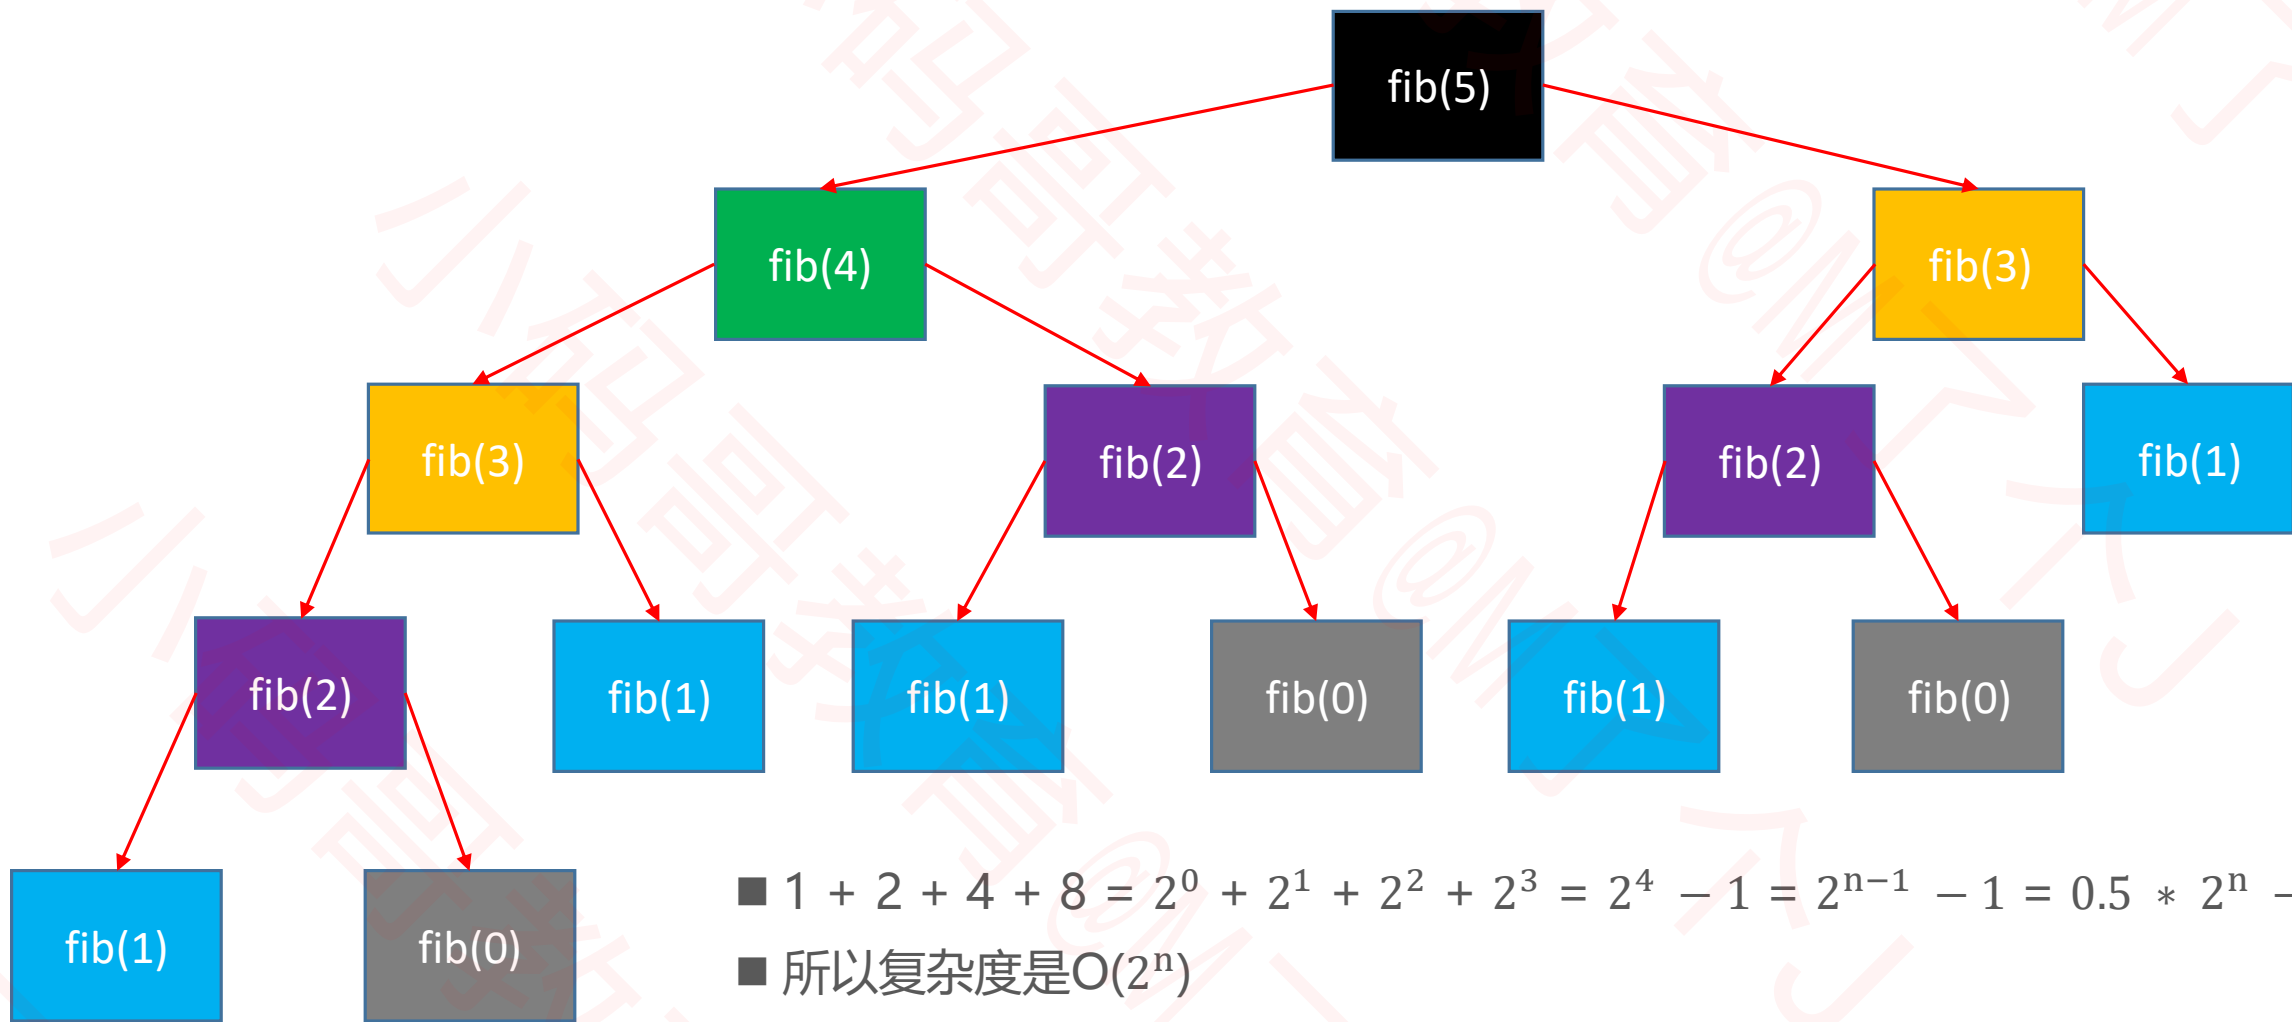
fib(5)

fib(4)

fib(3)

fib(3)

fib(2)

fib(2)

fib(1)

fib(2)

fib(1)

fib(1)

fib(0)

fib(1)

fib(0)

fib(1)

fib(0)

■ $1 + 2 + 4 + 8 = 2^0 + 2^1 + 2^2 + 2^3 = 2^4 - 1 = 2^{n-1} - 1 = 0.5 * 2^n$ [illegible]

■ 所以复杂度是$O(2^n)$